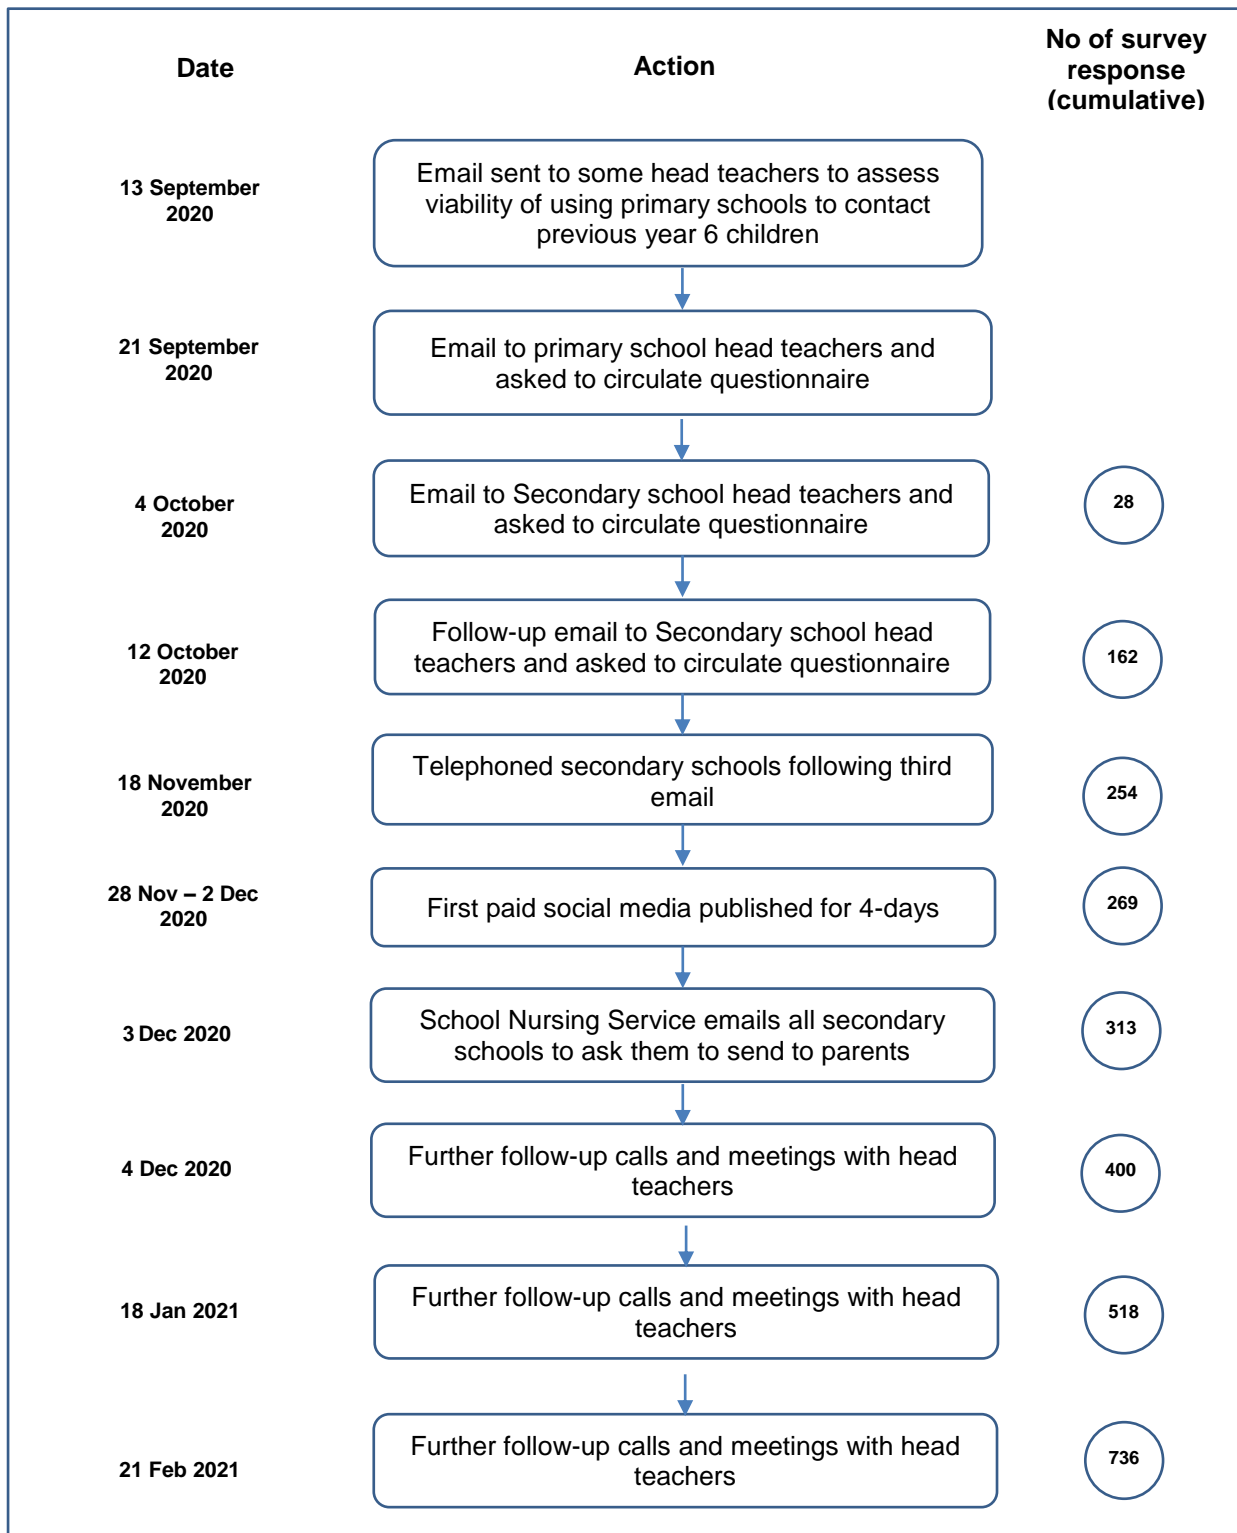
| Date | Action | No of survey response (cumulative) |
|---|---|---|
| 13 September 2020 | Email sent to some head teachers to assess viability of using primary schools to contact previous year 6 children | |
| 21 September 2020 | Email to primary school head teachers and asked to circulate questionnaire | |
| 4 October 2020 | Email to Secondary school head teachers and asked to circulate questionnaire | 28 |
| 12 October 2020 | Follow-up email to Secondary school head teachers and asked to circulate questionnaire | 162 |
| 18 November 2020 | Telephoned secondary schools following third email | 254 |
| 28 Nov – 2 Dec 2020 | First paid social media published for 4-days | 269 |
| 3 Dec 2020 | School Nursing Service emails all secondary schools to ask them to send to parents | 313 |
| 4 Dec 2020 | Further follow-up calls and meetings with head teachers | 400 |
| 18 Jan 2021 | Further follow-up calls and meetings with head teachers | 518 |
| 21 Feb 2021 | Further follow-up calls and meetings with head teachers | 736 |